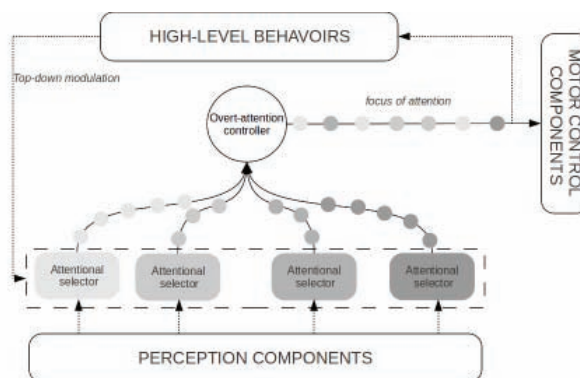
HIGH-LEVEL BEHAVOIRS

Top-down modulation

Overt-attention controller

focus of attention

MOTOR CONTROL COMPONENTS

Attentional selector

Attentional selector

Attentional selector

Attentional selector

PERCEPTION COMPONENTS